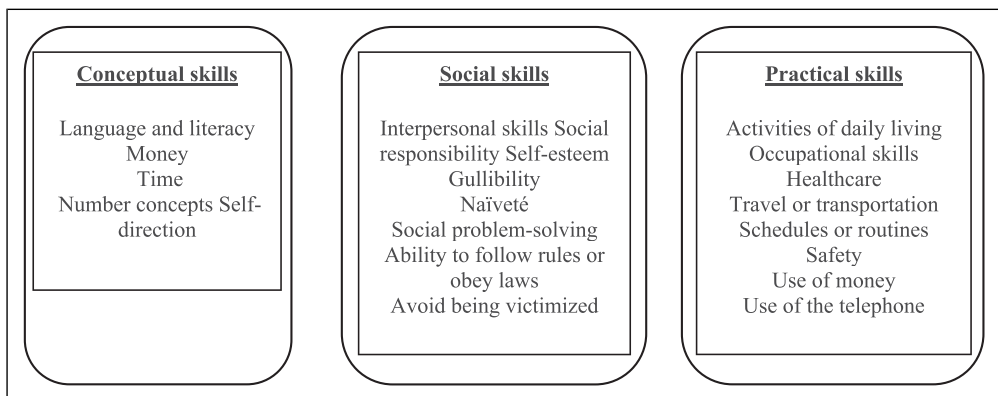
Conceptual skills

Language and literacy
Money
Time
Number concepts Self-direction

Social skills

Interpersonal skills Social responsibility Self-esteem
Gullibility
Naïveté
Social problem-solving
Ability to follow rules or obey laws
Avoid being victimized

Practical skills

Activities of daily living
Occupational skills
Healthcare
Travel or transportation
Schedules or routines
Safety
Use of money
Use of the telephone